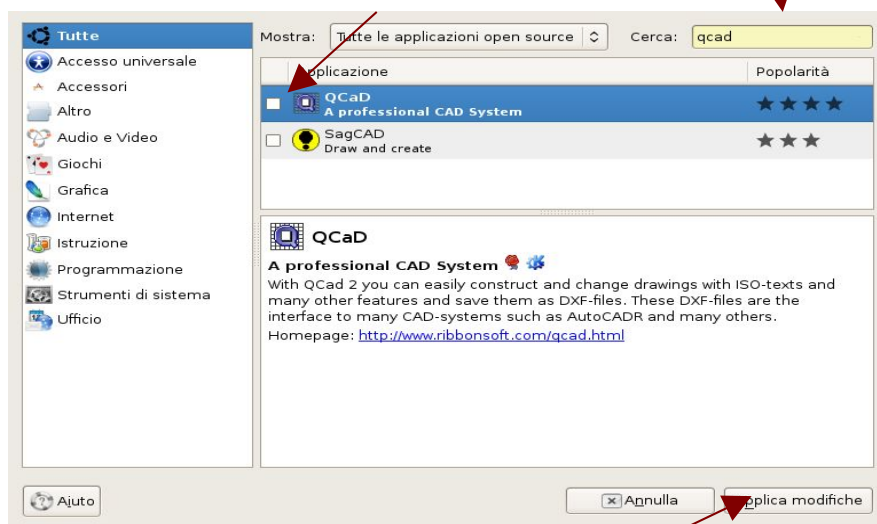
Tutte
Accesso universale
Accessori
Altro
Audio e Video
Giochi
Grafica
Internet
Istruzione
Programmazione
Strumenti di sistema
Ufficio

Mostra: Tutte le applicazioni open source
Cerca: qcad

| Applicazione | Popolarità |
|---|---|
| QCaD A professional CAD System | ★★★★ |
| SagCAD Draw and create | ★★★ |

QCaD

A professional CAD System

With QCad 2 you can easily construct and change drawings with ISO-texts and many other features and save them as DXF-files. These DXF-files are the interface to many CAD-systems such as AutoCADR and many others.

Homepage: http://www.ribbonsoft.com/qcad.html

Aiuto
Annulla
Applica modifiche